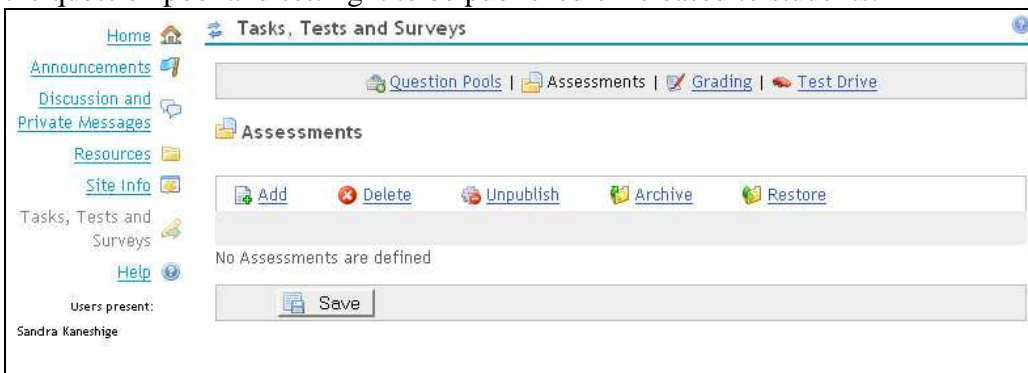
Home
Announcements
Discussion and Private Messages
Resources
Site Info
Tasks, Tests and Surveys
Help
Users present:
Sandra Kaneshige

Tasks, Tests and Surveys

Question Pools | Assessments | Grading | Test Drive

Assessments

Add Delete Unpublish Archive Restore

No Assessments are defined

Save